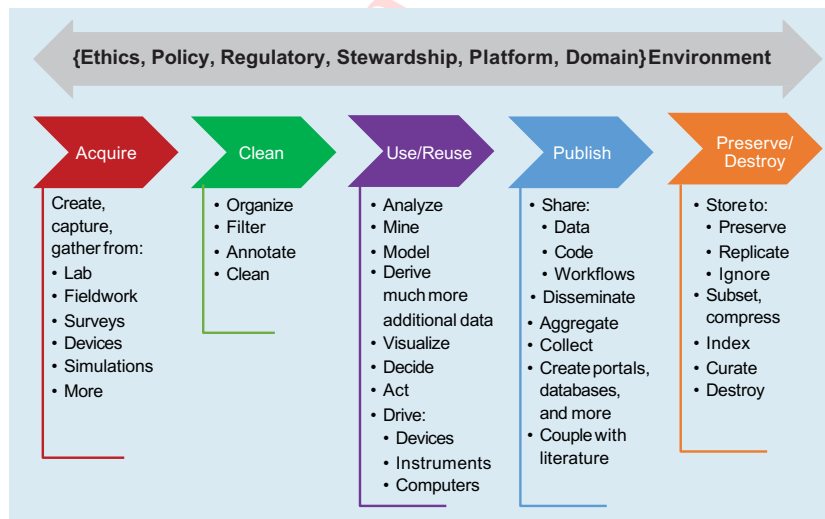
{Ethics, Policy, Regulatory, Stewardship, Platform, Domain}Environment

Acquire

Create, capture, gather from:
• Lab
• Fieldwork
• Surveys
• Devices
• Simulations
• More

Clean

• Organize
• Filter
• Annotate
• Clean

Use/Reuse

• Analyze
• Mine
• Model
• Derive much more additional data
• Visualize
• Decide
• Act
• Drive:
• Devices
• Instruments
• Computers

Publish

• Share:
• Data
• Code
• Workflows
• Disseminate
• Aggregate
• Collect
• Create portals, databases, and more
• Couple with literature

Preserve/ Destroy

• Store to:
• Preserve
• Replicate
• Ignore
• Subset, compress
• Index
• Curate
• Destroy